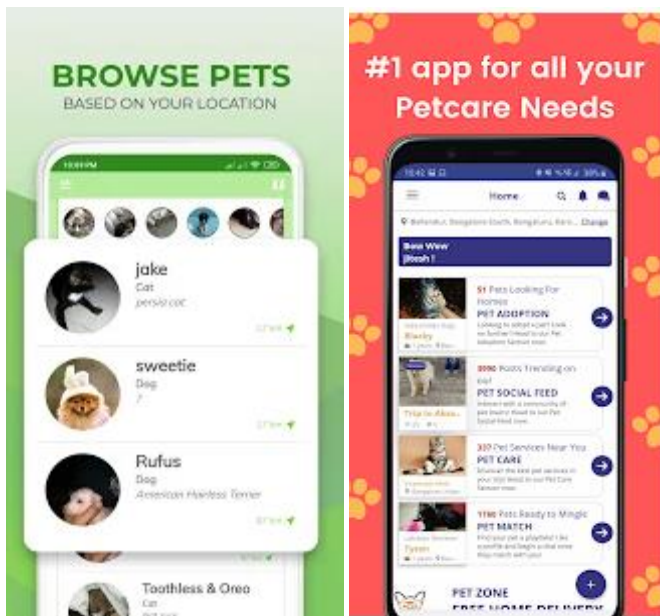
BROWSE PETS
BASED ON YOUR LOCATION

11:11 PM

jake
Cat
persia cat

sweetie
Dog
?

Rufus
Dog
American Hairless Terrier

Toothless & Oreo
Cat

#1 app for all your Petcare Needs

Home

Change

Bow Wow

51 Pets Looking For Homes
PET ADOPTION

Blacky

3090 Posts Trending on PAF
PET SOCIAL FEED

337 Pet Services Near You
PET CARE

1190 Pets Ready to Mingle
PET MATCH

Tyson

PET ZONE
FREE HOME DELIVERY